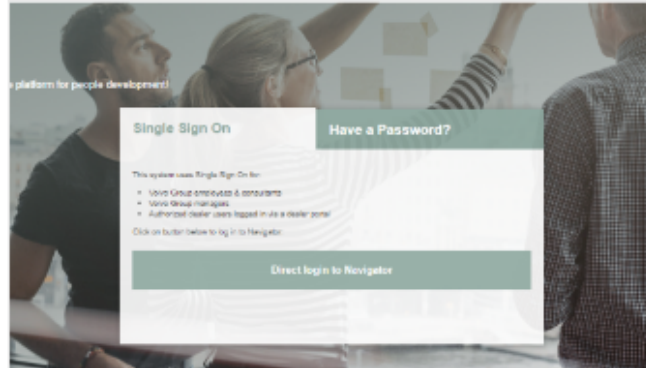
platform for people development!

Single Sign On

Have a Password?

This system uses Single Sign On for:

- Volvo Group employees & consultants
- Volvo Group managers
- Authorized dealer users logged in via a dealer portal

Click on button below to log in to Navigator.

Direct login to Navigator